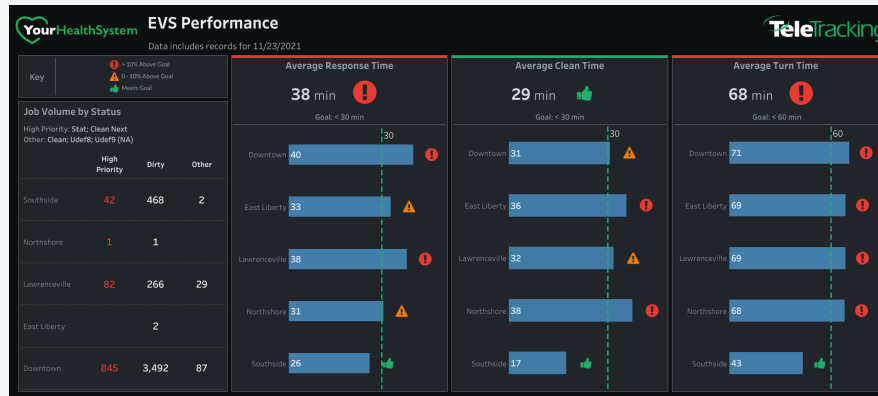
YourHealthSystem

EVS Performance

Data includes records for 11/23/2021

TeleTracking

Key

> 10% Above Goal
0 - 10% Above Goal
Meets Goal

Job Volume by Status

High Priority: Stat; Clean Next
Other: Clean; Udef8; Udef9 (NA)

| | High Priority | Dirty | Other |
|---|---|---|---|
| Southside | 42 | 468 | 2 |
| Northshore | 1 | 1 | |
| Lawrenceville | 82 | 266 | 29 |
| East Liberty | | 2 | |
| Downtown | 845 | 3,492 | 87 |

Average Response Time

38 min

Goal: < 30 min

30

Downtown 40
East Liberty 33
Lawrenceville 38
Northshore 31
Southside 26

Average Clean Time

29 min

Goal: < 30 min

30

Downtown 31
East Liberty 36
Lawrenceville 32
Northshore 38
Southside 17

Average Turn Time

68 min

Goal: < 60 min

60

Downtown 71
East Liberty 69
Lawrenceville 69
Northshore 68
Southside 43